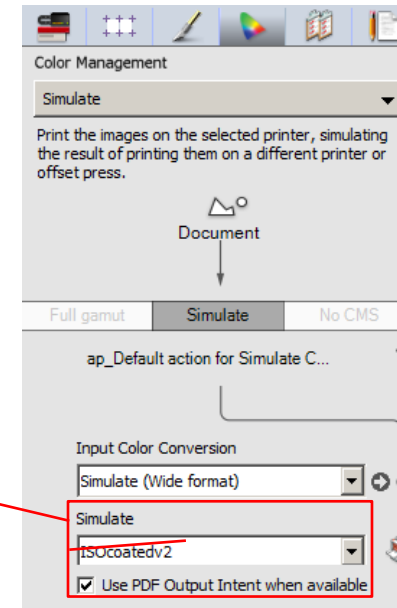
Color Management

Simulate

Print the images on the selected printer, simulating the result of printing them on a different printer or offset press.

Document

Full gamut | Simulate | No CMS

ap_Default action for Simulate C...

Input Color Conversion

Simulate (Wide format)

Simulate

ISOcoatedv2

Use PDF Output Intent when available